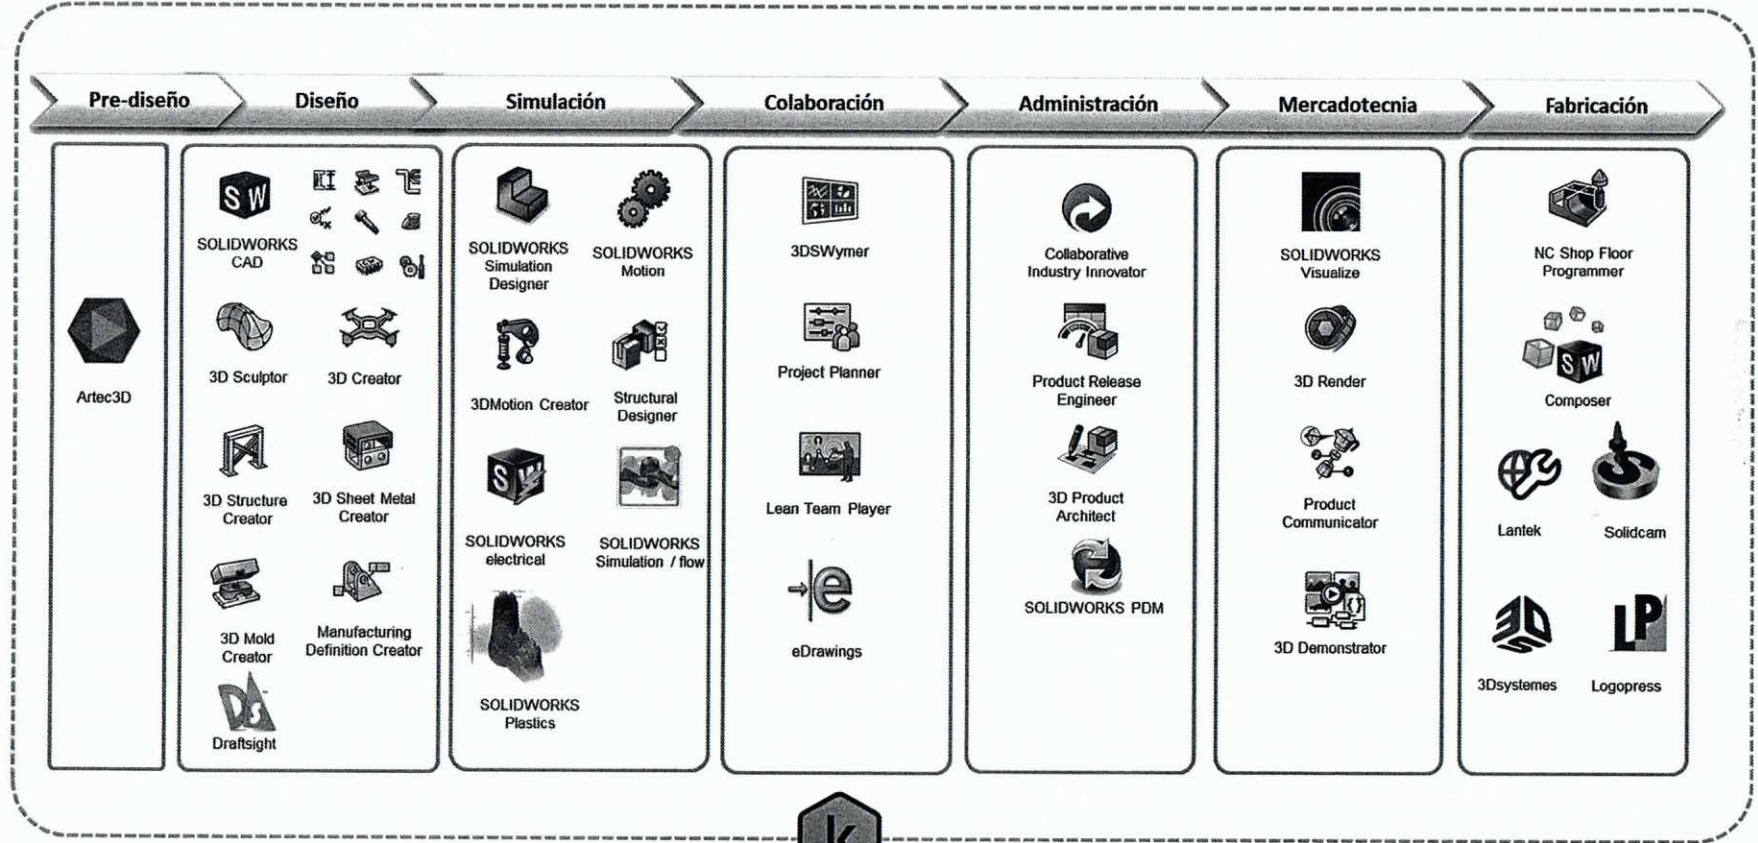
Pre-diseño

Artec3D

Diseño

SOLIDWORKS CAD

3D Sculptor

3D Creator

3D Structure Creator

3D Sheet Metal Creator

3D Mold Creator

Manufacturing Definition Creator

Draftsight

Simulación

SOLIDWORKS Simulation Designer

SOLIDWORKS Motion

3DMotion Creator

Structural Designer

SOLIDWORKS electrical

SOLIDWORKS Simulation / flow

SOLIDWORKS Plastics

Colaboración

3DSWymer

Project Planner

Lean Team Player

eDrawings

Administración

Collaborative Industry Innovator

Product Release Engineer

3D Product Architect

SOLIDWORKS PDM

Mercadotecnia

SOLIDWORKS Visualize

3D Render

Product Communicator

3D Demonstrator

Fabricación

NC Shop Floor Programmer

Composer

Lantek

Solidcam

3Dsystemes

Logopress